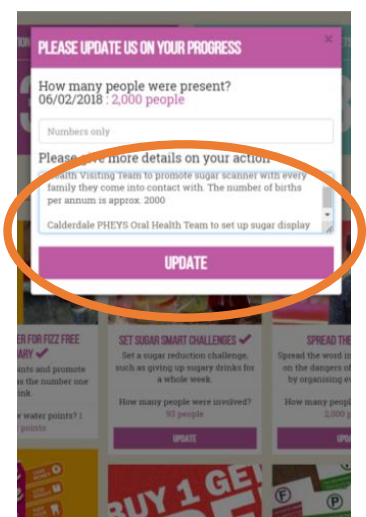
PLEASE UPDATE US ON YOUR PROGRESS
×

How many people were present?
06/02/2018 : 2,000 people

Numbers only

Please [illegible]ve more details on your action

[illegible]ealth Visiting Team to promote sugar scanner with every family they come into contact with. The number of births per annum is approx. 2000

Calderdale PHEYS Oral Health Team to set up sugar display

UPDATE

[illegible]ER FOR FIZZ FREE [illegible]ARY ✔
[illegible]nts and promote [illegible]s the number one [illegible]ink.
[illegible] water points? 1 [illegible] points

SET SUGAR SMART CHALLENGES ✔
Set a sugar reduction challenge, such as giving up sugary drinks for a whole week.
How many people were involved?
93 people
UPDATE

SPREAD THE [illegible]
Spread the word in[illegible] on the dangers of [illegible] by organising ev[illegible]
How many peo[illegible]
2,000 pe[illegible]
UPD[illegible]

BUY 1 GE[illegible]